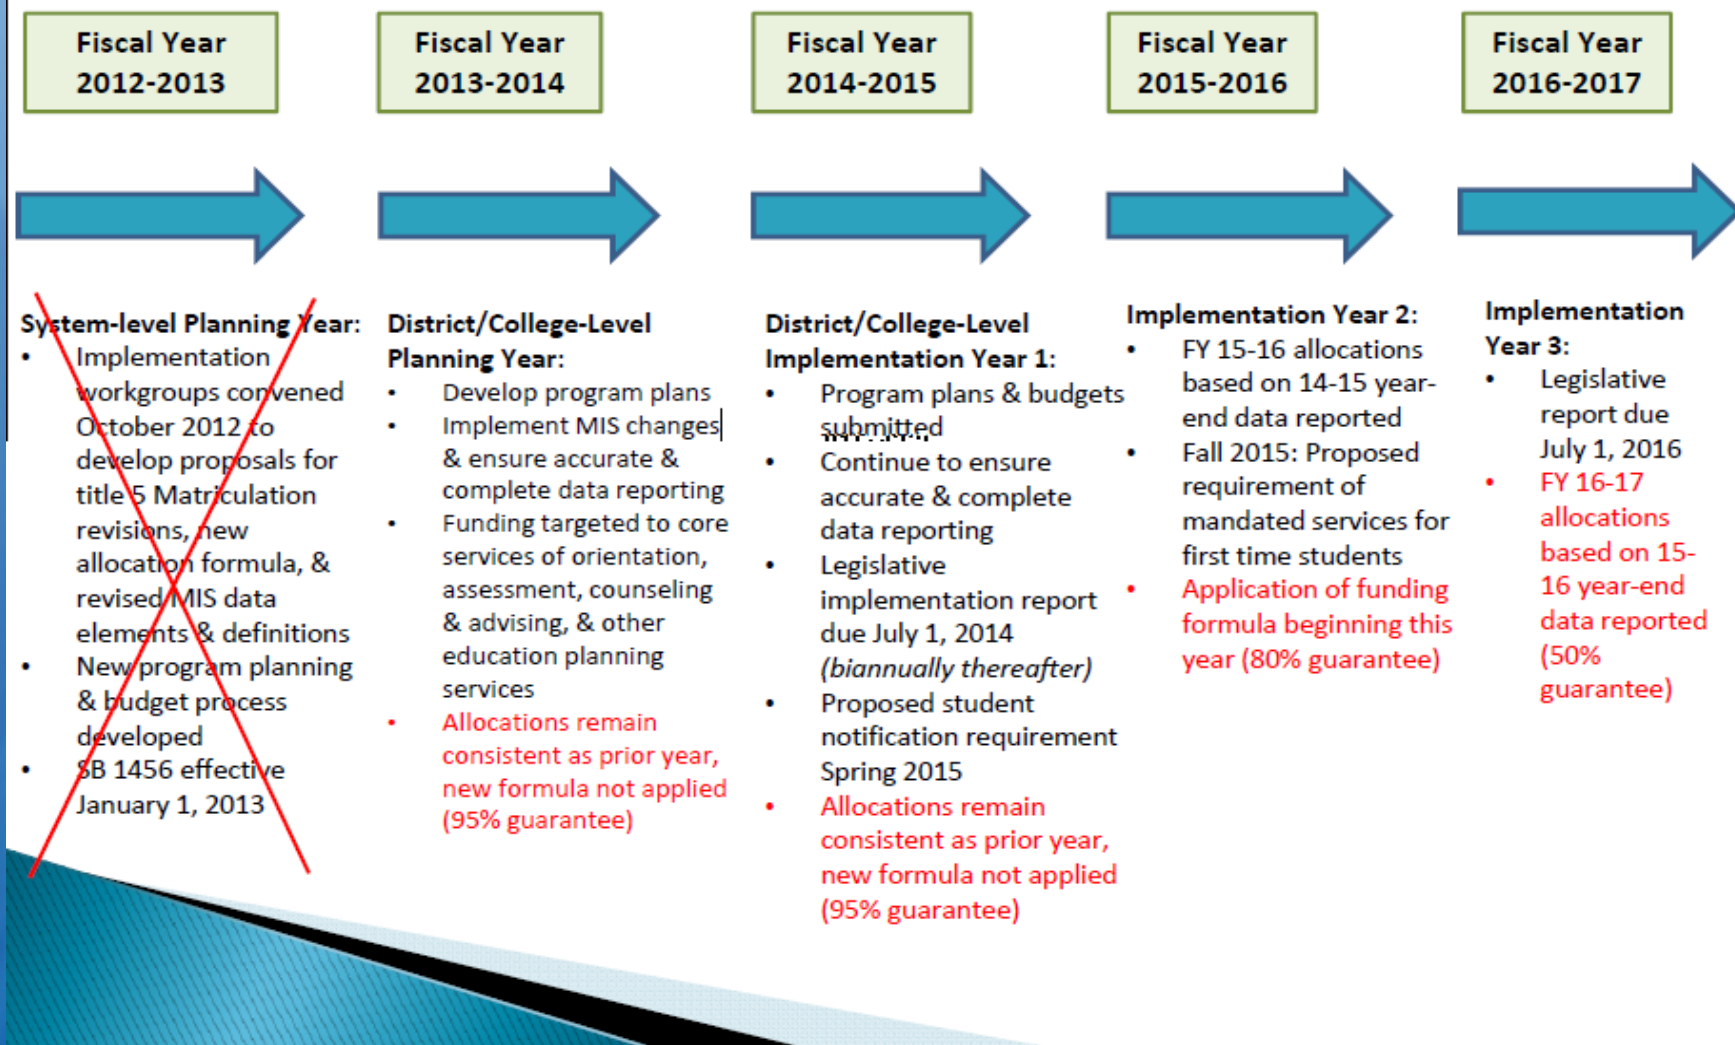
Fiscal Year 2012-2013

Fiscal Year 2013-2014

Fiscal Year 2014-2015

Fiscal Year 2015-2016

Fiscal Year 2016-2017

System-level Planning Year:
• Implementation workgroups convened October 2012 to develop proposals for title 5 Matriculation revisions, new allocation formula, & revised MIS data elements & definitions
• New program planning & budget process developed
• SB 1456 effective January 1, 2013

District/College-Level Planning Year:
• Develop program plans
• Implement MIS changes & ensure accurate & complete data reporting
• Funding targeted to core services of orientation, assessment, counseling & advising, & other education planning services
• Allocations remain consistent as prior year, new formula not applied (95% guarantee)

District/College-Level Implementation Year 1:
• Program plans & budgets submitted
• Continue to ensure accurate & complete data reporting
• Legislative implementation report due July 1, 2014 (biannually thereafter)
• Proposed student notification requirement Spring 2015
• Allocations remain consistent as prior year, new formula not applied (95% guarantee)

Implementation Year 2:
• FY 15-16 allocations based on 14-15 year-end data reported
• Fall 2015: Proposed requirement of mandated services for first time students
• Application of funding formula beginning this year (80% guarantee)

Implementation Year 3:
• Legislative report due July 1, 2016
• FY 16-17 allocations based on 15-16 year-end data reported (50% guarantee)